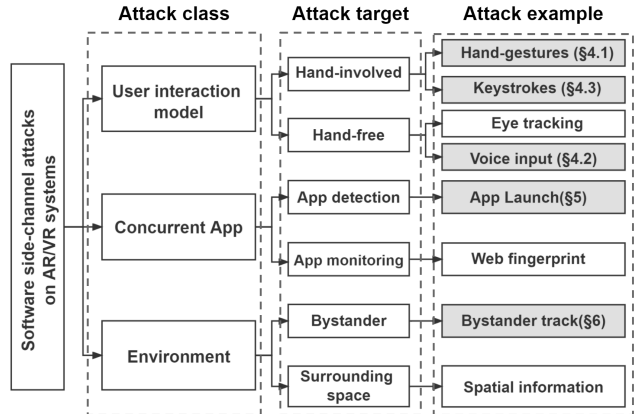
Attack class
Attack target
Attack example

Software side-channel attacks on AR/VR systems

User interaction model
Concurrent App
Environment

Hand-involved
Hand-free
App detection
App monitoring
Bystander
Surrounding space

Hand-gestures (§4.1)
Keystrokes (§4.3)
Eye tracking
Voice input (§4.2)
App Launch(§5)
Web fingerprint
Bystander track(§6)
Spatial information